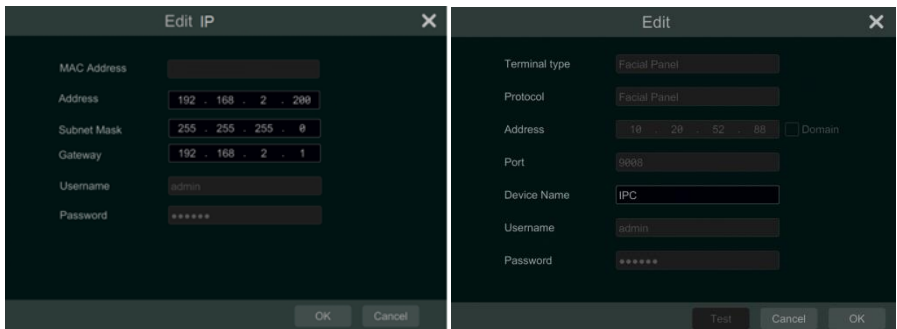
Edit IP

MAC Address

Address 192 . 168 . 2 . 200

Subnet Mask 255 . 255 . 255 . 0

Gateway 192 . 168 . 2 . 1

Username admin

Password ••••••

OK Cancel

Edit

Terminal type Facial Panel

Protocol Facial Panel

Address 10 . 20 . 52 . 88 Domain

Port 9008

Device Name IPC

Username admin

Password ••••••

Test Cancel OK